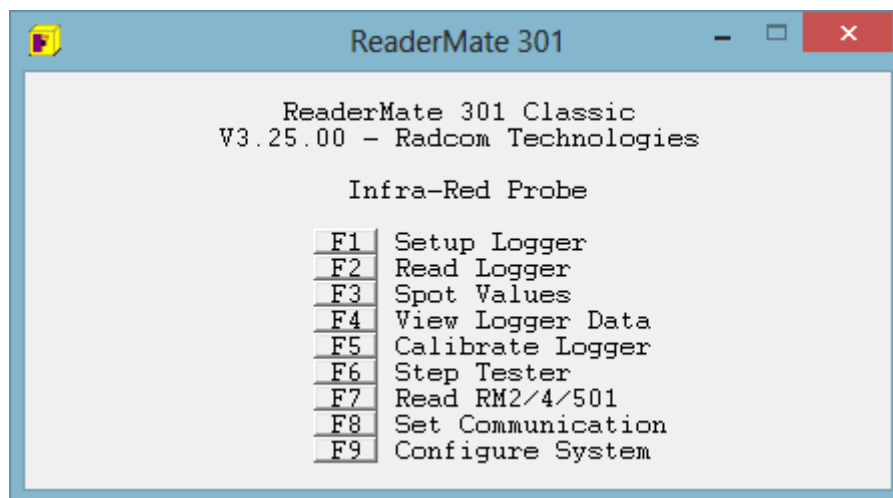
ReaderMate 301

ReaderMate 301 Classic
V3.25.00 – Radcom Technologies

Infra-Red Probe

F1 Setup Logger
F2 Read Logger
F3 Spot Values
F4 View Logger Data
F5 Calibrate Logger
F6 Step Tester
F7 Read RM2/4/501
F8 Set Communication
F9 Configure System